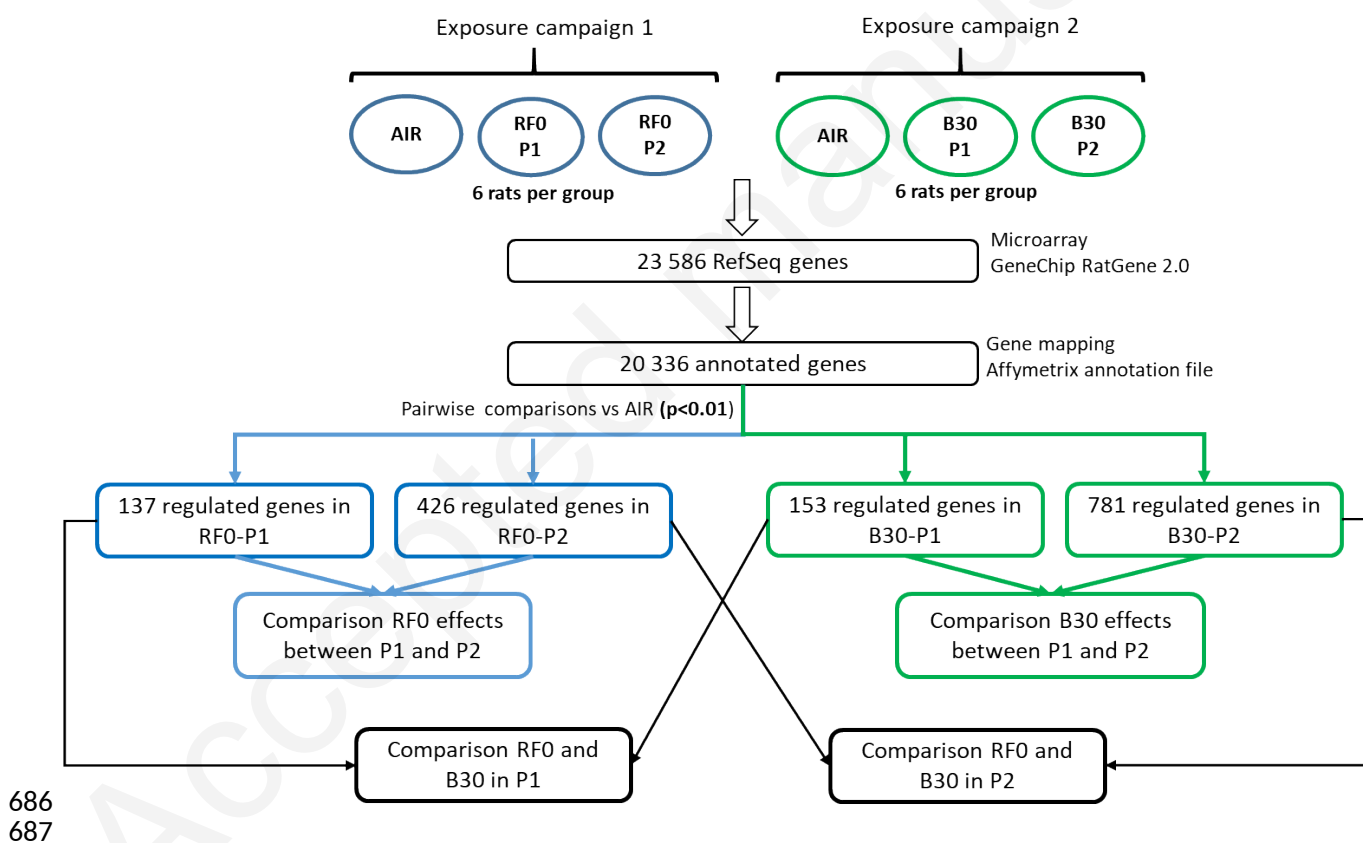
Exposure campaign 1

AIR

RF0 P1

RF0 P2

6 rats per group

Exposure campaign 2

AIR

B30 P1

B30 P2

6 rats per group

23 586 RefSeq genes

Microarray
GeneChip RatGene 2.0

20 336 annotated genes

Gene mapping
Affymetrix annotation file

Pairwise comparisons vs AIR (p<0.01)

137 regulated genes in RF0-P1

426 regulated genes in RF0-P2

153 regulated genes in B30-P1

781 regulated genes in B30-P2

Comparison RF0 effects between P1 and P2

Comparison B30 effects between P1 and P2

Comparison RF0 and B30 in P1

Comparison RF0 and B30 in P2

686
687

Accepted Manuscript